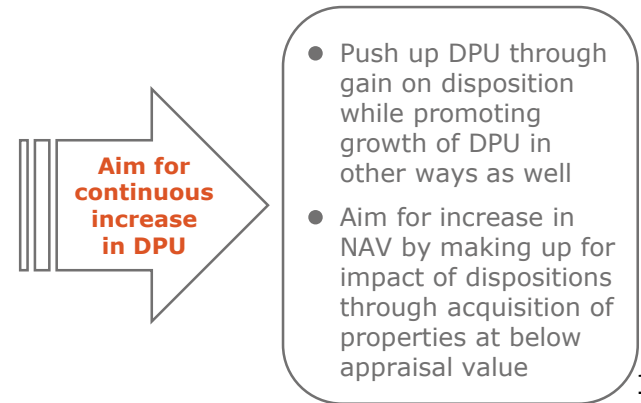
Aim for continuous increase in DPU

● Push up DPU through gain on disposition while promoting growth of DPU in other ways as well

● Aim for increase in NAV by making up for impact of dispositions through acquisition of properties at below appraisal value